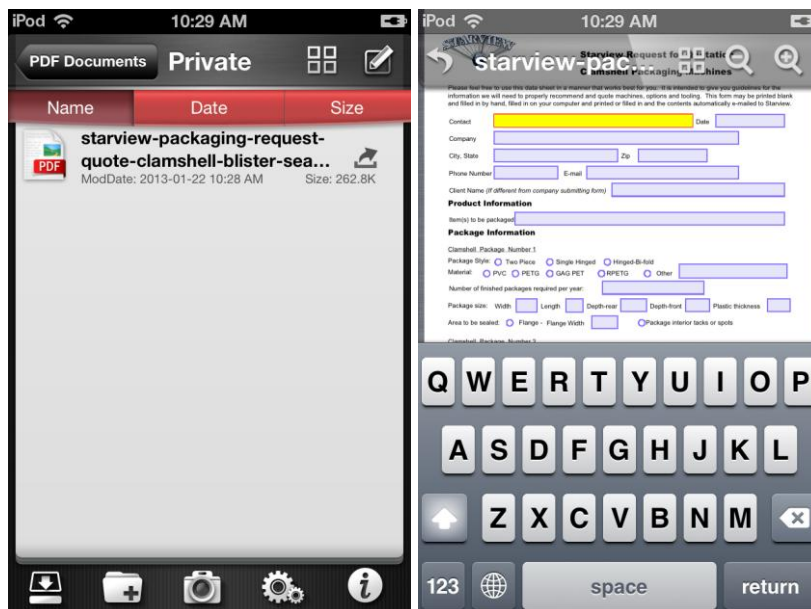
iPod 10:29 AM

PDF Documents Private

Name Date Size

starview-packaging-request-quote-clamshell-blister-sea...
ModDate: 2013-01-22 10:28 AM Size: 262.8K

PDF

iPod 10:29 AM

starview-pac...

Starview Request for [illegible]tation
Clamshell Packaging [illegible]hines

Please feel free to use this data sheet in a manner that works best for you. It is intended to give you guidelines for the information we will need to properly recommend and quote machines, options and tooling. This form may be printed blank and filled in by hand, filled in on your computer and printed or filled in and the contents automatically e-mailed to Starview.

Contact Date
Company
City, State Zip
Phone Number E-mail
Client Name (If different from company submitting form)

Product Information
Item(s) to be packaged

Package Information
Clamshell Package Number 1
Package Style: Two Piece Single Hinged Hinged-Bi-fold
Material: PVC PETG GAG PET RPETG Other
Number of finished packages required per year:
Package size: Width Length Depth-rear Depth-front Plastic thickness
Area to be sealed: Flange - Flange Width Package interior tacks or spots
Clamshell Package Number 2

Q W E R T Y U I O P
A S D F G H J K L
Z X C V B N M
123 space return